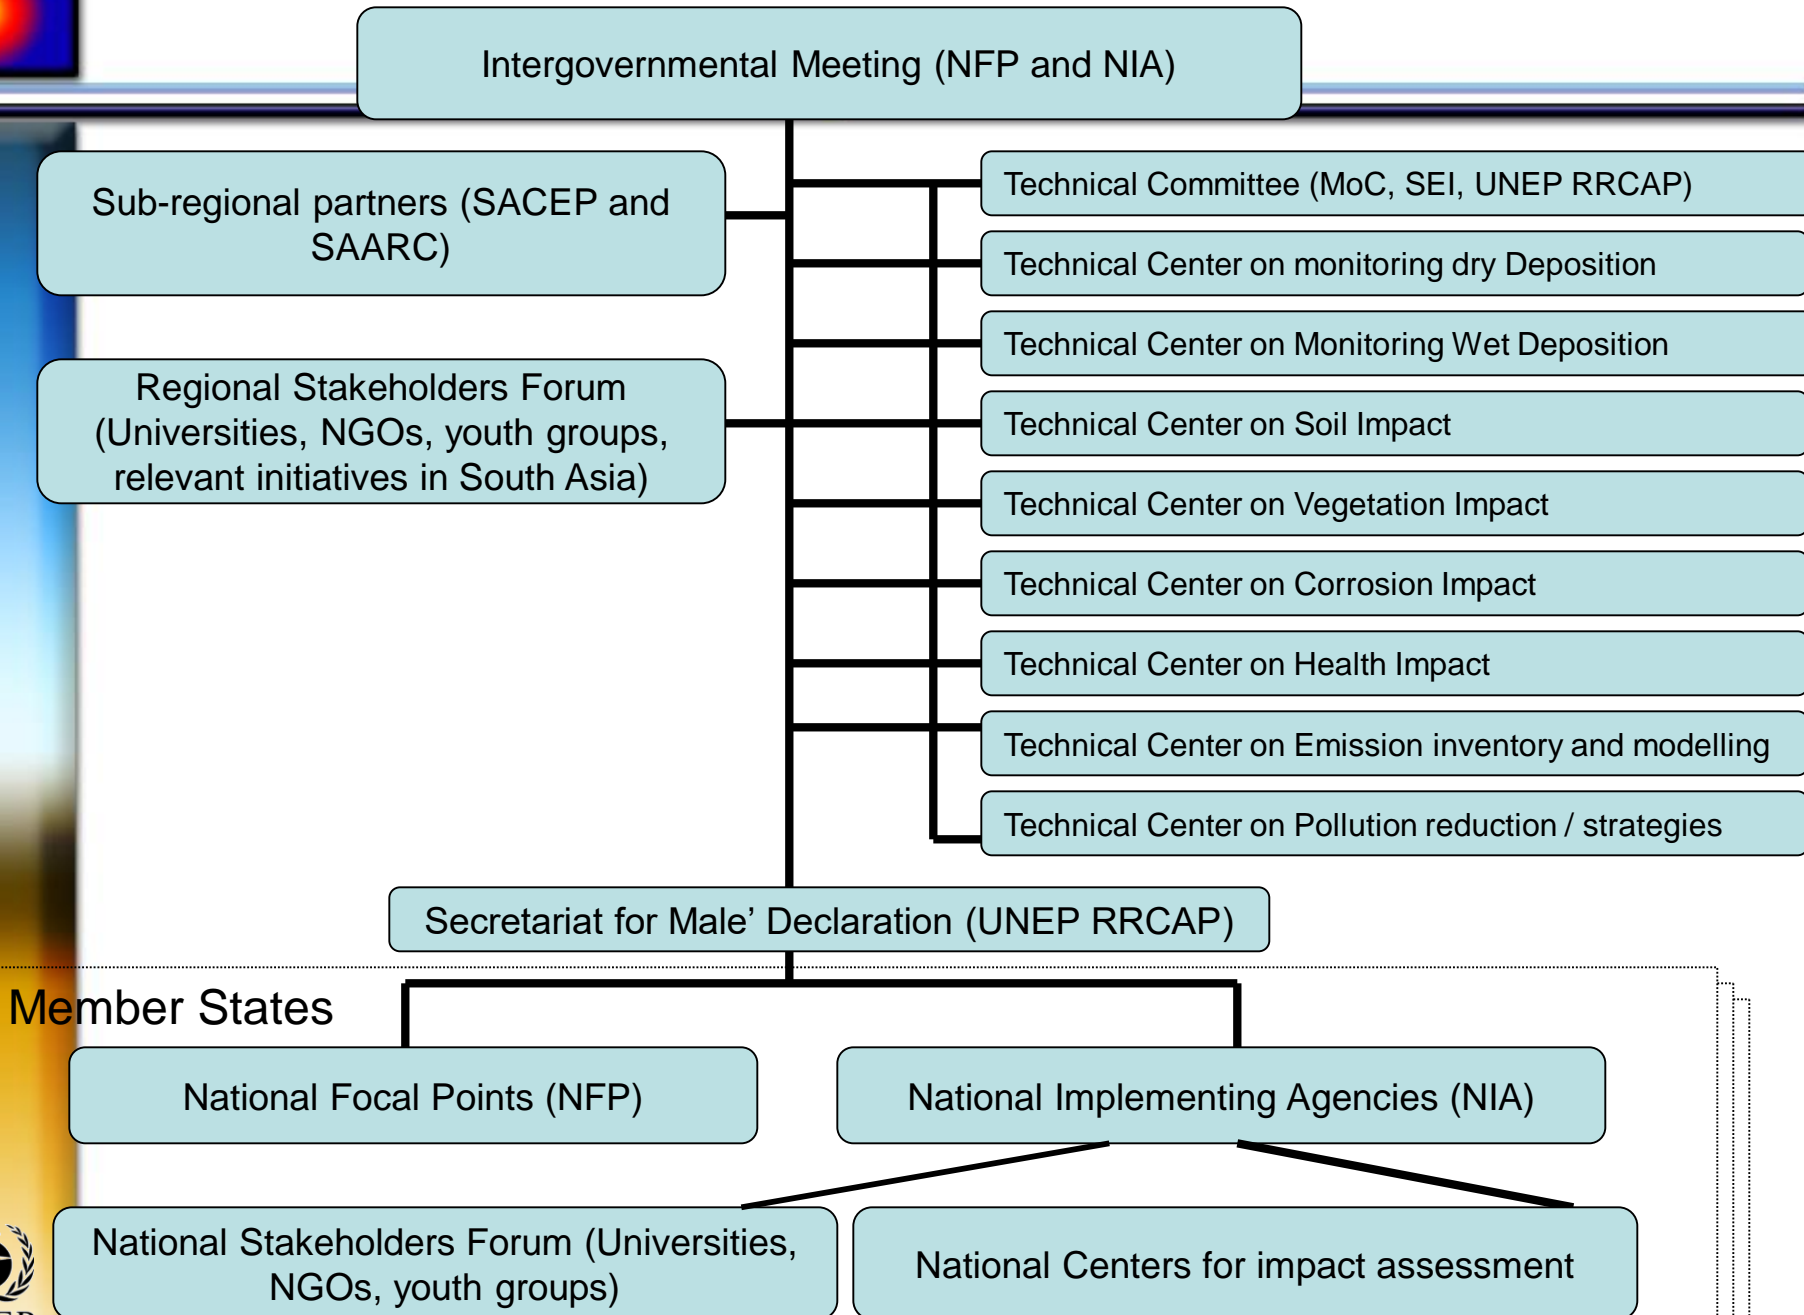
Intergovernmental Meeting (NFP and NIA)

Sub-regional partners (SACEP and SAARC)

Regional Stakeholders Forum (Universities, NGOs, youth groups, relevant initiatives in South Asia)

Technical Committee (MoC, SEI, UNEP RRCAP)

Technical Center on monitoring dry Deposition

Technical Center on Monitoring Wet Deposition

Technical Center on Soil Impact

Technical Center on Vegetation Impact

Technical Center on Corrosion Impact

Technical Center on Health Impact

Technical Center on Emission inventory and modelling

Technical Center on Pollution reduction / strategies

Secretariat for Male' Declaration (UNEP RRCAP)

Member States

National Focal Points (NFP)

National Implementing Agencies (NIA)

National Stakeholders Forum (Universities, NGOs, youth groups)

National Centers for impact assessment